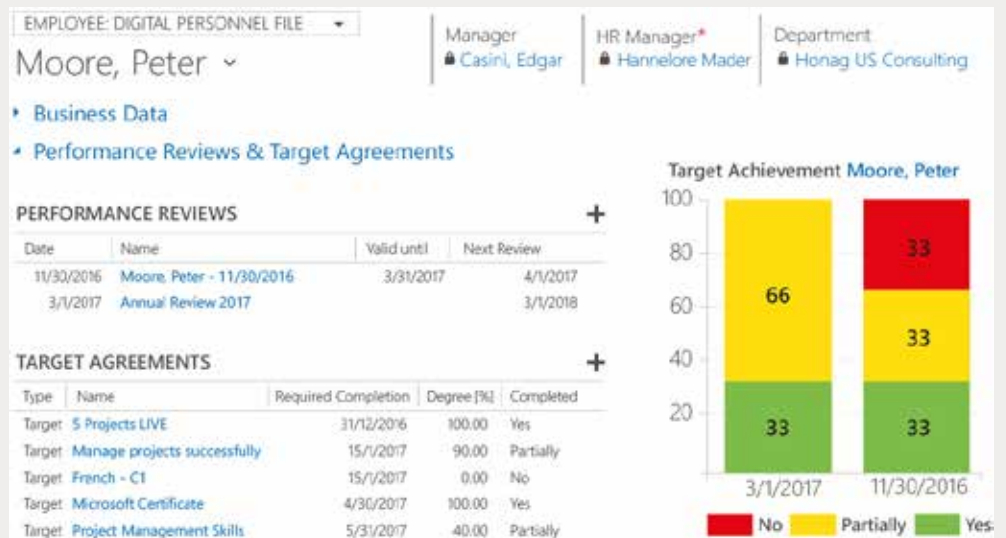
EMPLOYEE: DIGITAL PERSONNEL FILE

Moore, Peter

Manager
Casini, Edgar

HR Manager*
Hannelore Mader

Department
Honag US Consulting

Business Data

Performance Reviews & Target Agreements

PERFORMANCE REVIEWS +

| Date | Name | Valid until | Next Review |
|---|---|---|---|
| 11/30/2016 | Moore, Peter - 11/30/2016 | 3/31/2017 | 4/1/2017 |
| 3/1/2017 | Annual Review 2017 | | 3/1/2018 |

TARGET AGREEMENTS +

| Type | Name | Required Completion | Degree [%] | Completed |
|---|---|---|---|---|
| Target | 5 Projects LIVE | 31/12/2016 | 100.00 | Yes |
| Target | Manage projects successfully | 15/1/2017 | 90.00 | Partially |
| Target | French - C1 | 15/1/2017 | 0.00 | No |
| Target | Microsoft Certificate | 4/30/2017 | 100.00 | Yes |
| Target | Project Management Skills | 5/31/2017 | 40.00 | Partially |

Target Achievement Moore, Peter

100
80
60
40
20

66
33
33
33
33

3/1/2017
11/30/2016

No Partially Yes